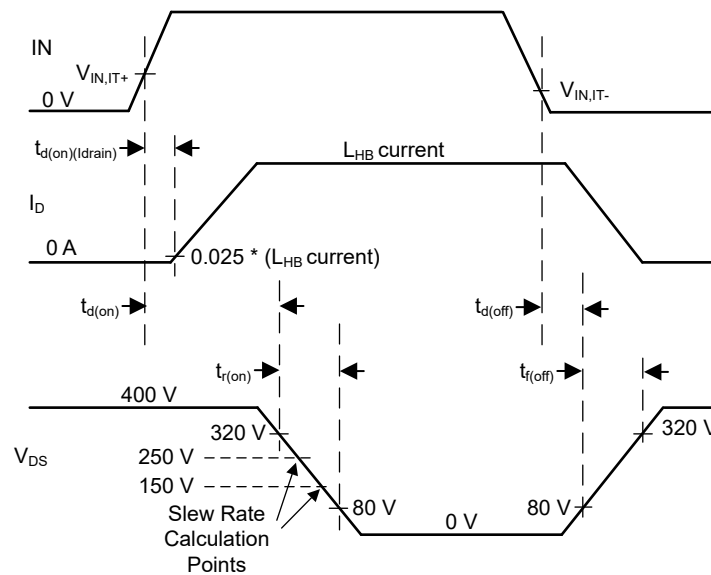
IN

$V_{IN,IT+}$

0 V

$V_{IN,IT-}$

$t_{d(on)(Idrain)}$

$L_{HB}$ current

$I_D$

0 A

0.025 * ($L_{HB}$ current)

$t_{d(on)}$

$t_{d(off)}$

$t_{r(on)}$

$t_{f(off)}$

400 V

320 V

320 V

$V_{DS}$

250 V

150 V

80 V

0 V

80 V

Slew Rate Calculation Points